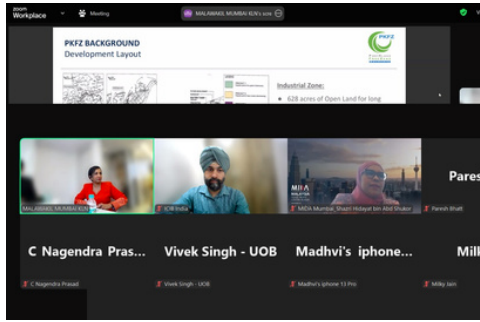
zoom Workplace

Meeting

MALAWAKIL MUMBAI KLN's scre

PKFZ BACKGROUND
Development Layout

Industrial Zone:
• 628 acres of Open Land for long

MALAWAKIL MUMBAIKLN

ICIB India

MIDA Mumbai, Sharil Hidayat bin Abd Shukor

Paresh Bhatt

Pares

C Nagendra Pras...

Vivek Singh - UOB

Madhvi's iphone...

Milk

C Nagendra Prasad

Vivek Singh - UOB

Madhvi's iphone 13 Pro

Milky Jain